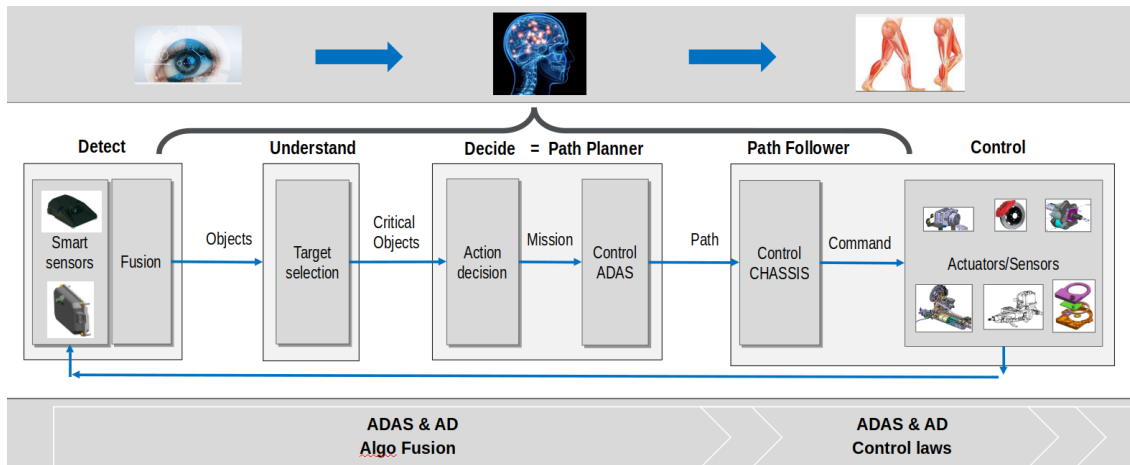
Detect

Smart sensors

Fusion

Objects

Understand

Target selection

Critical Objects

Decide = Path Planner

Action decision

Mission

Control ADAS

Path

Path Follower

Control CHASSIS

Command

Control

Actuators/Sensors

ADAS & AD
Algo Fusion

ADAS & AD
Control laws